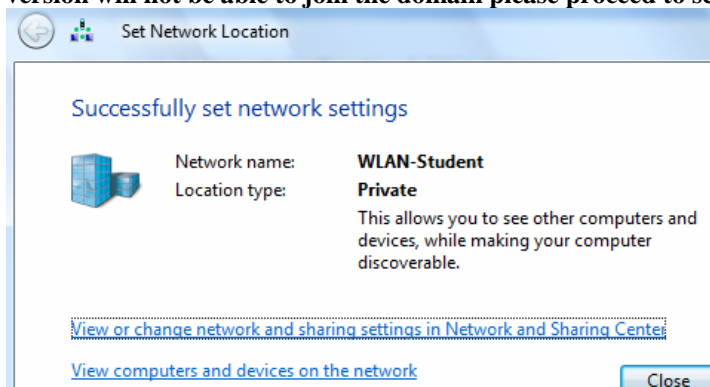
version will not be able to join the domain please proceed to se

Set Network Location

Successfully set network settings

Network name: WLAN-Student
Location type: Private

This allows you to see other computers and devices, while making your computer discoverable.

View or change network and sharing settings in Network and Sharing Center

View computers and devices on the network

Close